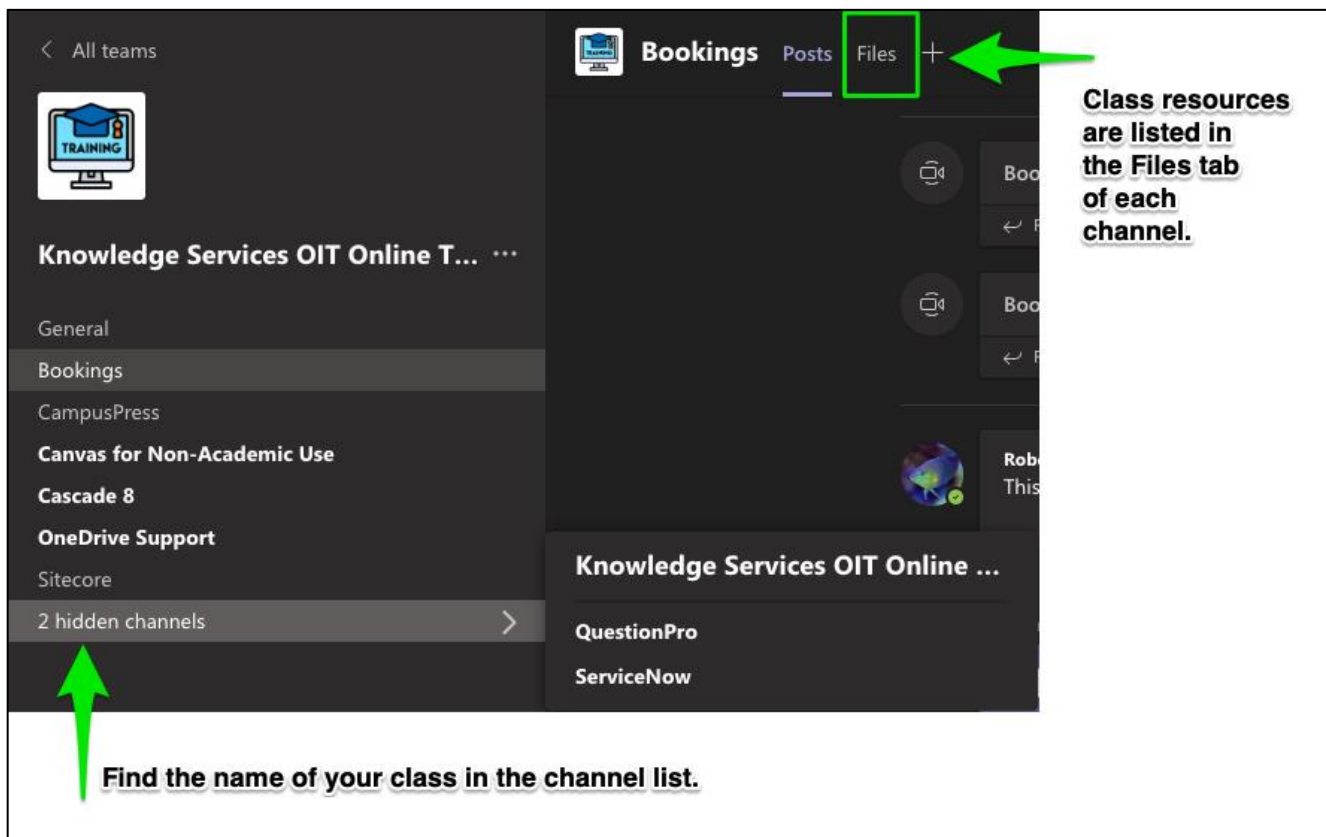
< All teams

TRAINING

Knowledge Services OIT Online T... ···

General

Bookings

CampusPress

Canvas for Non-Academic Use

Cascade 8

OneDrive Support

Sitecore

2 hidden channels >

Bookings Posts Files +

Class resources are listed in the Files tab of each channel.

Boo

Boo

Rob
This

Knowledge Services OIT Online ...

QuestionPro

ServiceNow

Find the name of your class in the channel list.